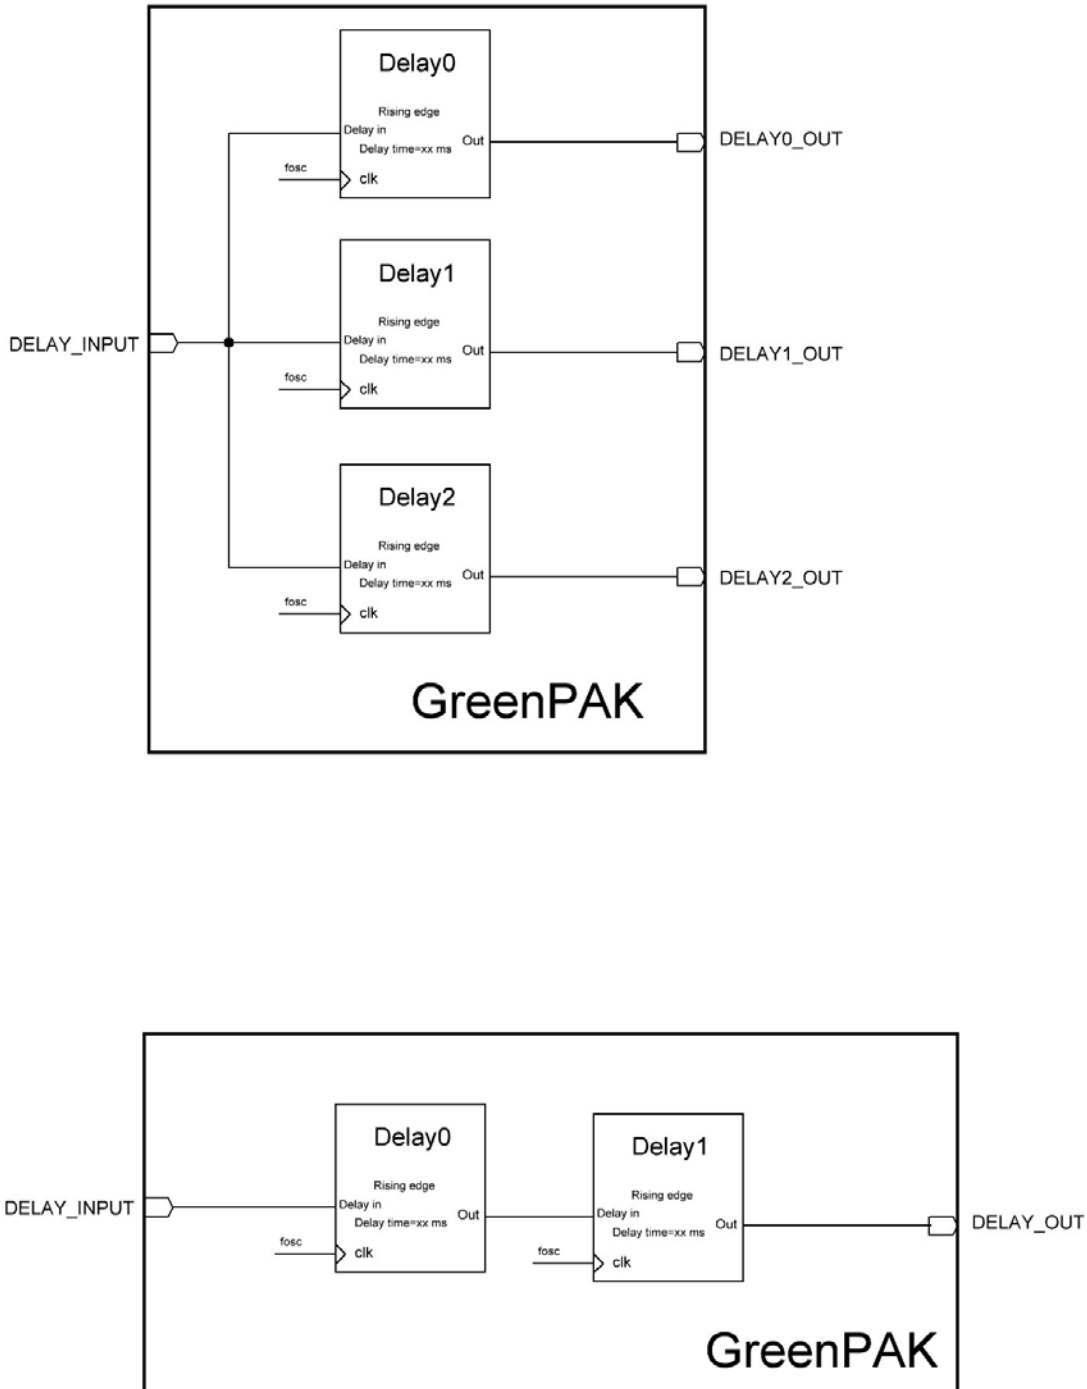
Delay0
Rising edge
Delay in
Delay time=xx ms
Out
fosc
clk

DELAY0_OUT

Delay1
Rising edge
Delay in
Delay time=xx ms
Out
fosc
clk

DELAY_INPUT

DELAY1_OUT

Delay2
Rising edge
Delay in
Delay time=xx ms
Out
fosc
clk

DELAY2_OUT

GreenPAK

DELAY_INPUT

Delay0
Rising edge
Delay in
Delay time=xx ms
Out
fosc
clk

Delay1
Rising edge
Delay in
Delay time=xx ms
Out
fosc
clk

DELAY_OUT

GreenPAK